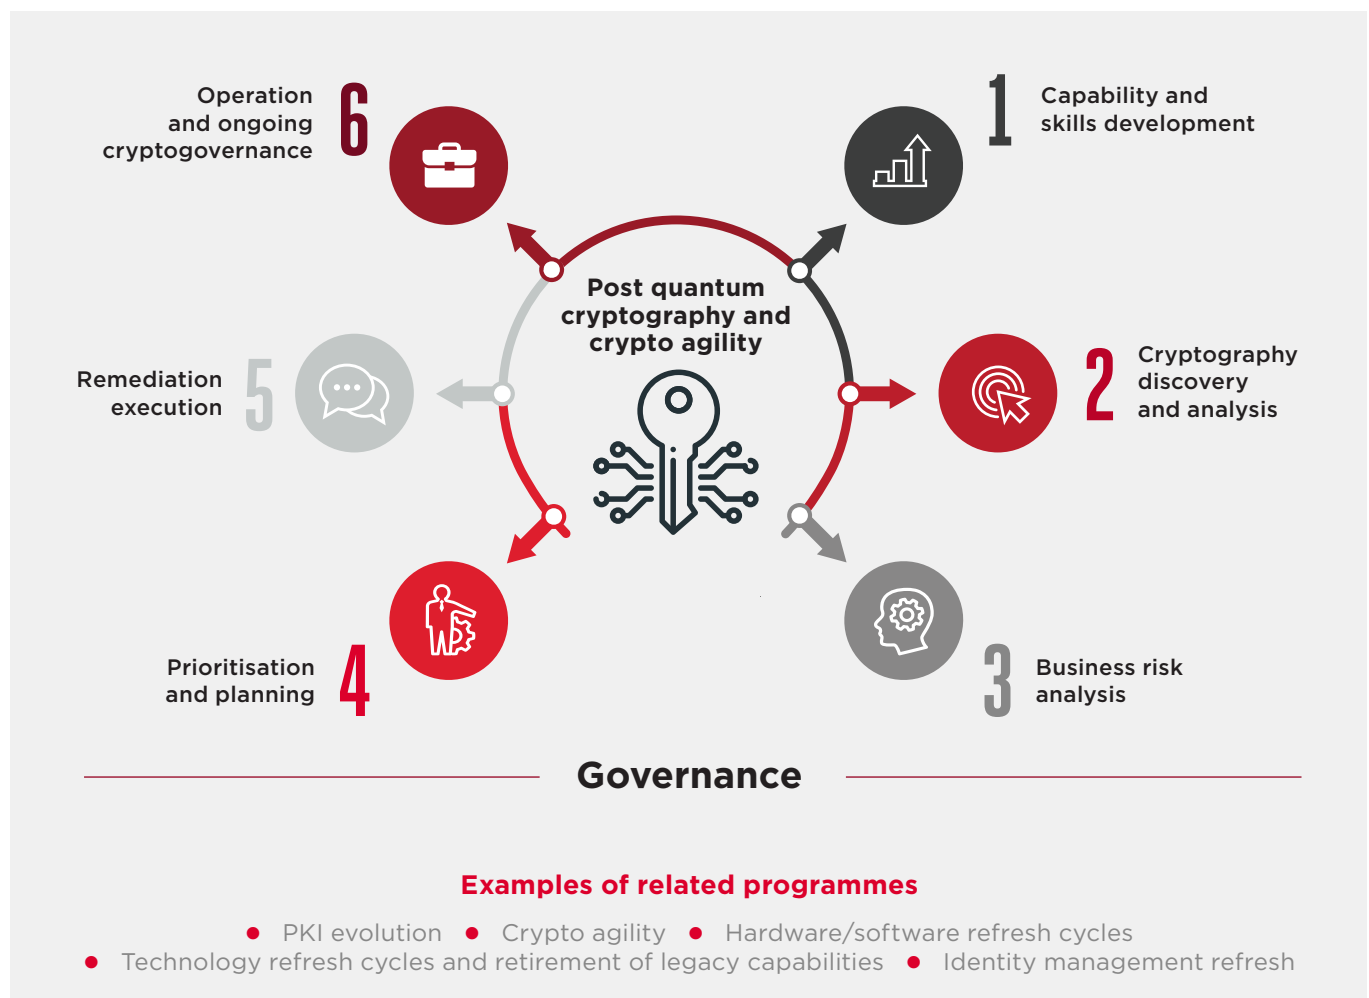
Post quantum cryptography and crypto agility

1 Capability and skills development

2 Cryptography discovery and analysis

3 Business risk analysis

4 Prioritisation and planning

5 Remediation execution

6 Operation and ongoing cryptogovernance

Governance

Examples of related programmes

• PKI evolution • Crypto agility • Hardware/software refresh cycles
• Technology refresh cycles and retirement of legacy capabilities • Identity management refresh